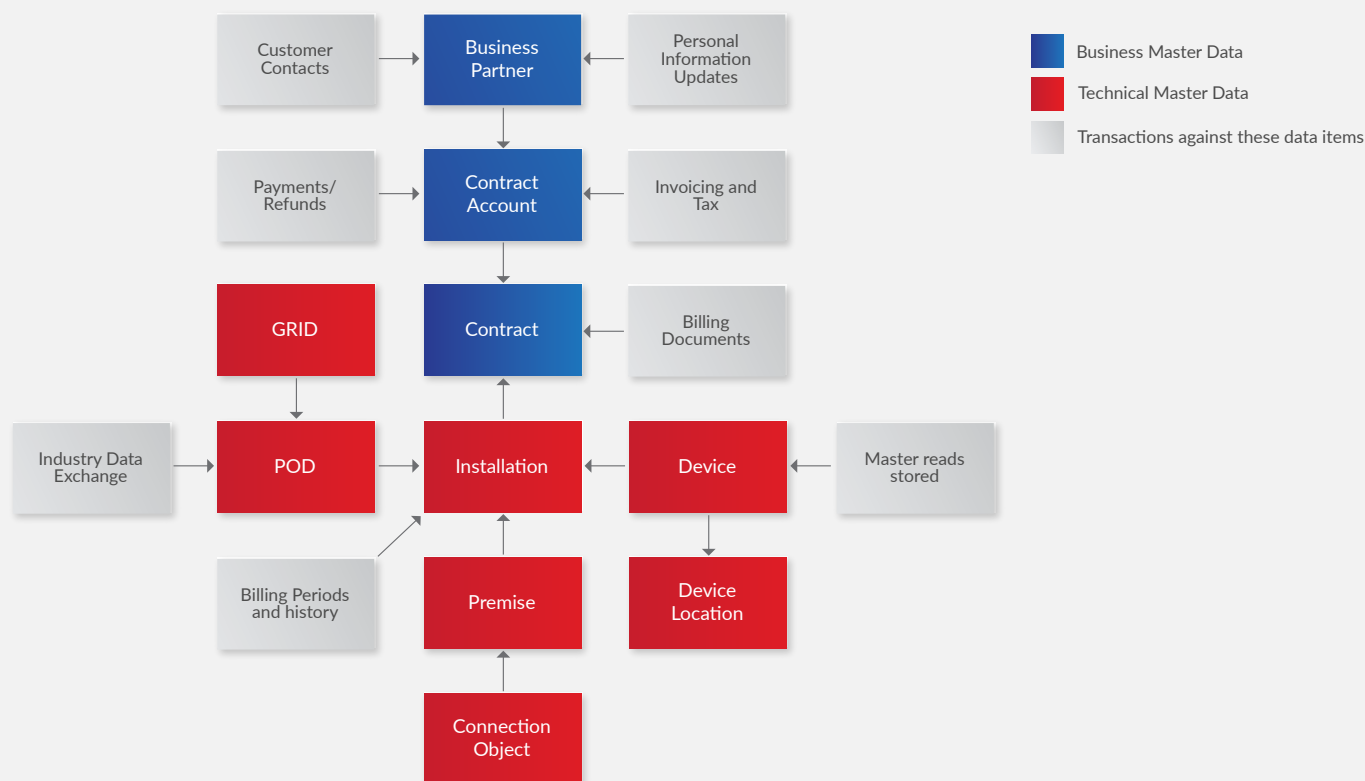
Customer Contacts

Business Partner

Personal Information Updates

Business Master Data

Technical Master Data

Transactions against these data items

Payments/ Refunds

Contract Account

Invoicing and Tax

GRID

Contract

Billing Documents

Industry Data Exchange

POD

Installation

Device

Master reads stored

Billing Periods and history

Premise

Device Location

Connection Object